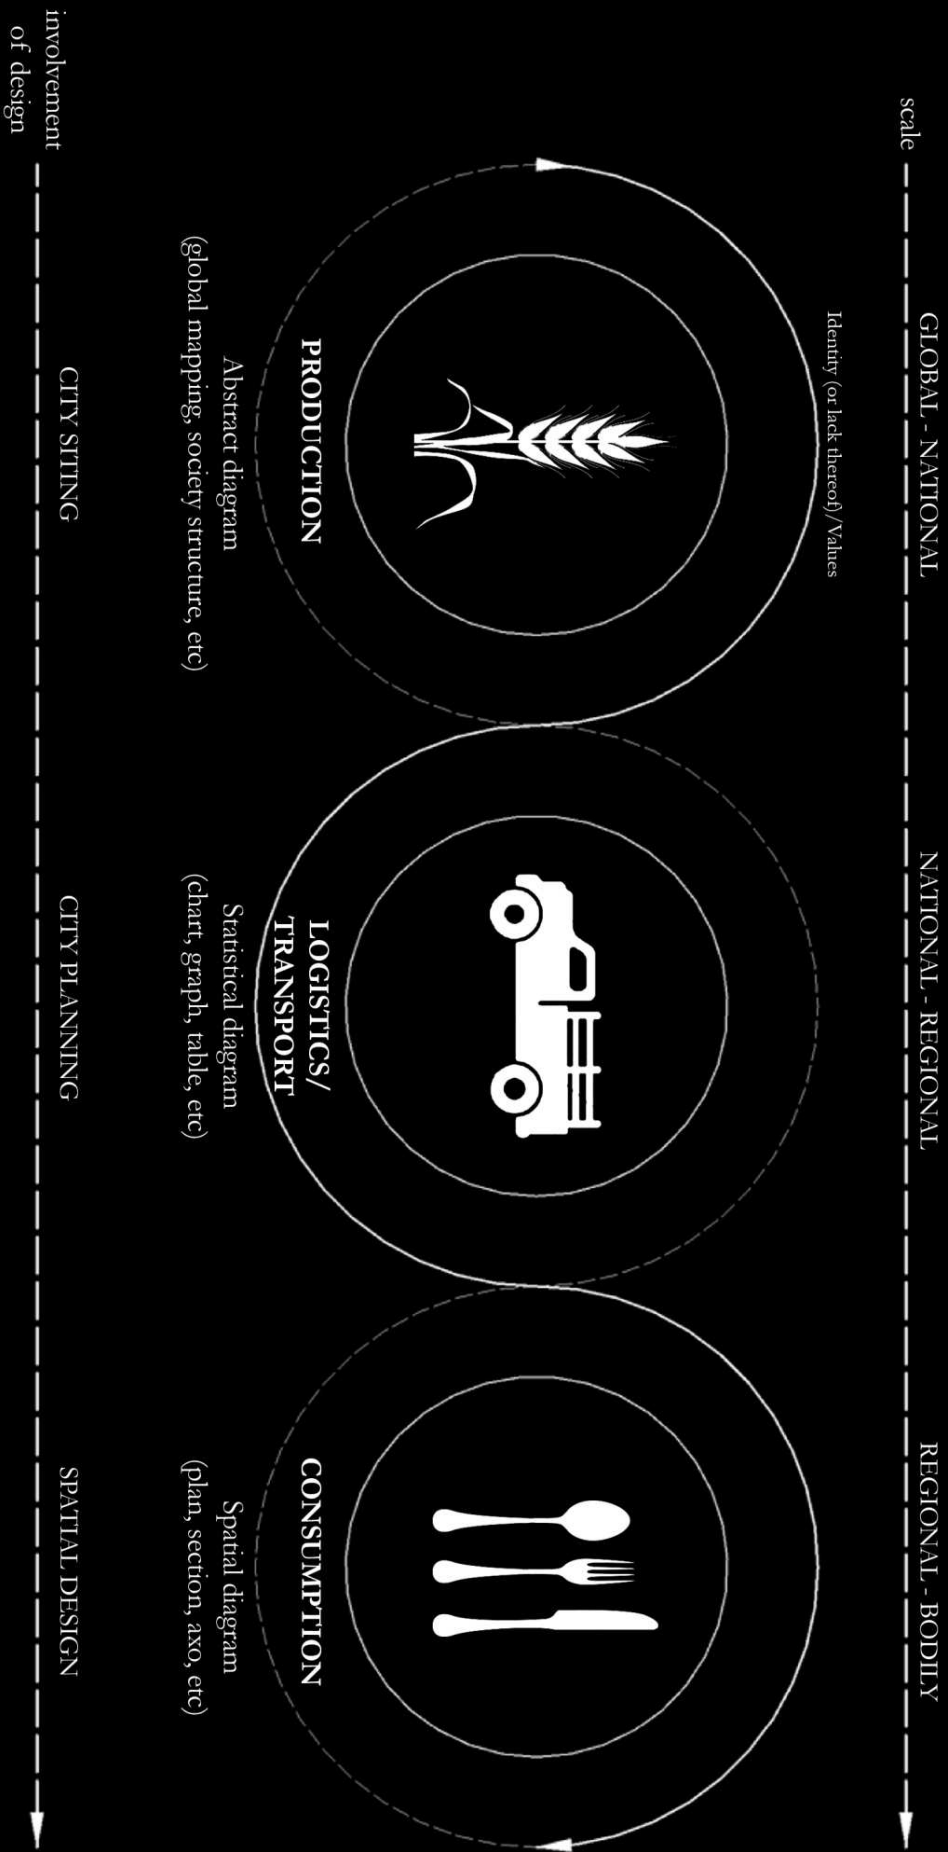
scale

GLOBAL - NATIONAL

NATIONAL - REGIONAL

REGIONAL - BODILY

Identity (or lack thereof)/Values

PRODUCTION

Abstract diagram
(global mapping, society structure, etc)

LOGISTICS/
TRANSPORT

Statistical diagram
(chart, graph, table, etc)

CONSUMPTION

Spatial diagram
(plan, section, axo, etc)

involvement of design

CITY SITING

CITY PLANNING

SPATIAL DESIGN